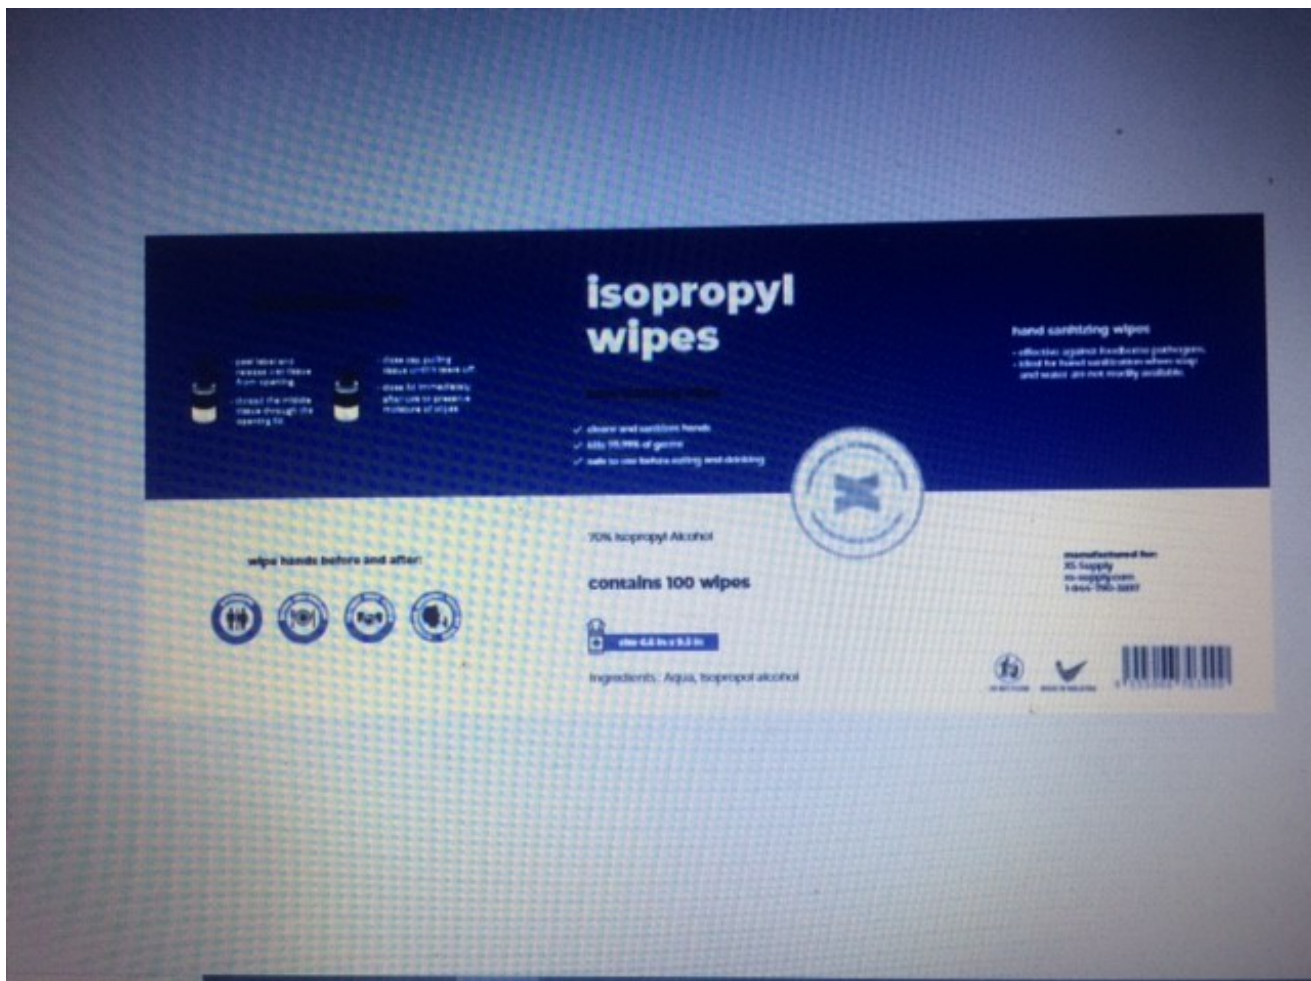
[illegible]

peel label and release cut tissue from opening

thread the middle tissue through the opening lid

close cap, pulling tissue until it tears off

close lid immediately after use to preserve moisture of wipes

isopropyl wipes

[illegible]

✓ cleans and sanitizes hands
✓ kills 99.99% of germs
✓ safe to use before eating and drinking

hand sanitizing wipes

- effective against foodborne pathogens
- ideal for hand sanitization when soap and water are not readily available

wipe hands before and after:

70% Isopropyl Alcohol

contains 100 wipes

size 6.6 in x 9.5 in

Ingredients : Aqua, Isopropol alcohol

manufactured for:
XS Supply
xs-supply.com
1-844-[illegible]

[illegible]